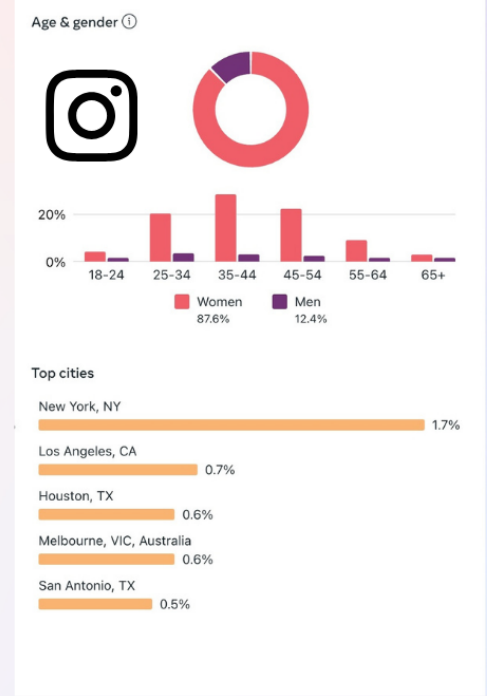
Age & gender ⓘ

20%
0%
18-24
25-34
35-44
45-54
55-64
65+

Women
87.6%
Men
12.4%

Top cities

New York, NY
1.7%

Los Angeles, CA
0.7%

Houston, TX
0.6%

Melbourne, VIC, Australia
0.6%

San Antonio, TX
0.5%